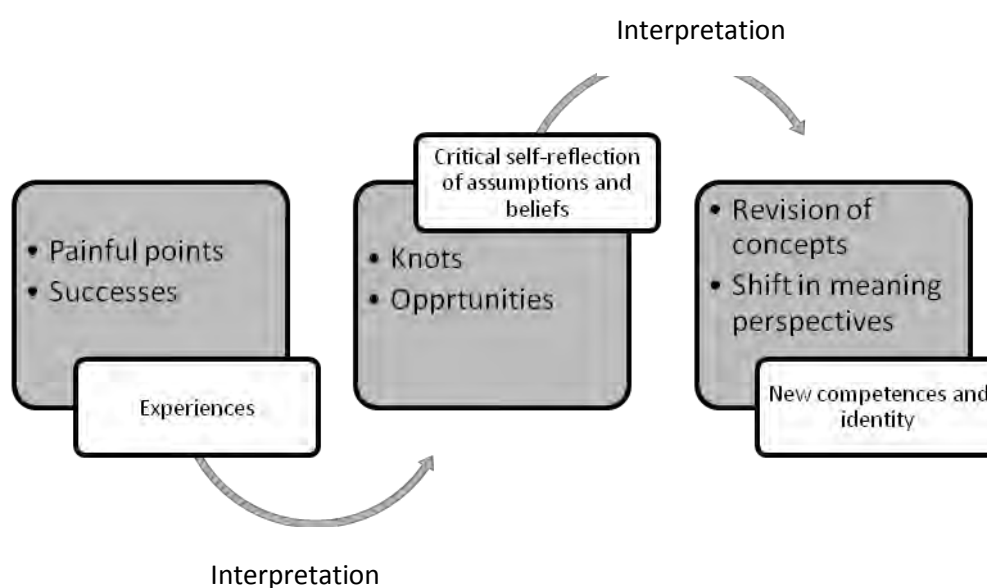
Interpretation

• Painful points
• Successes

Experiences

Critical self-reflection of assumptions and beliefs

• Knots
• Opprtunities

• Revision of concepts
• Shift in meaning perspectives

New competences and identity

Interpretation